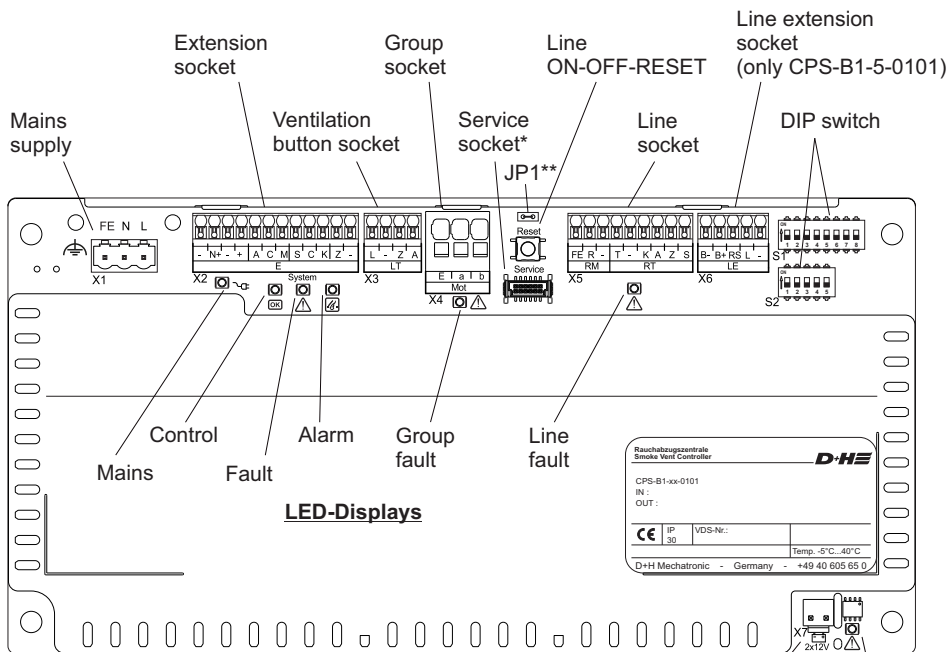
Extension socket

Group socket

Line ON-OFF-RESET

Line extension socket (only CPS-B1-5-0101)

Mains supply

Ventilation button socket

Service socket*

Line socket

DIP switch

JP1**

FE N L

X1

- N+ - + A C M S C K Z -

E

X2

System

OK

L - Z A

LT

X3

E a b

Mot

X4

Reset

Service

FE R - T - K A Z S

RM RT

X5

B- B+ RS L -

LE

X6

S1

1 2 3 4 5 6 7 8

S2

1 2 3 4 5

Control

Alarm

Group fault

Line fault

Mains

Fault

LED-Displays

Rauchabzugszentrale
Smoke Vent Controller

D+H

CPS-B1-xx-0101
IN :
OUT :

CE IP 30 VDS-Nr.:

Temp. -5°C...40°C

D+H Mechatronic - Germany - +49 40 605 65 0

X7

2x12V